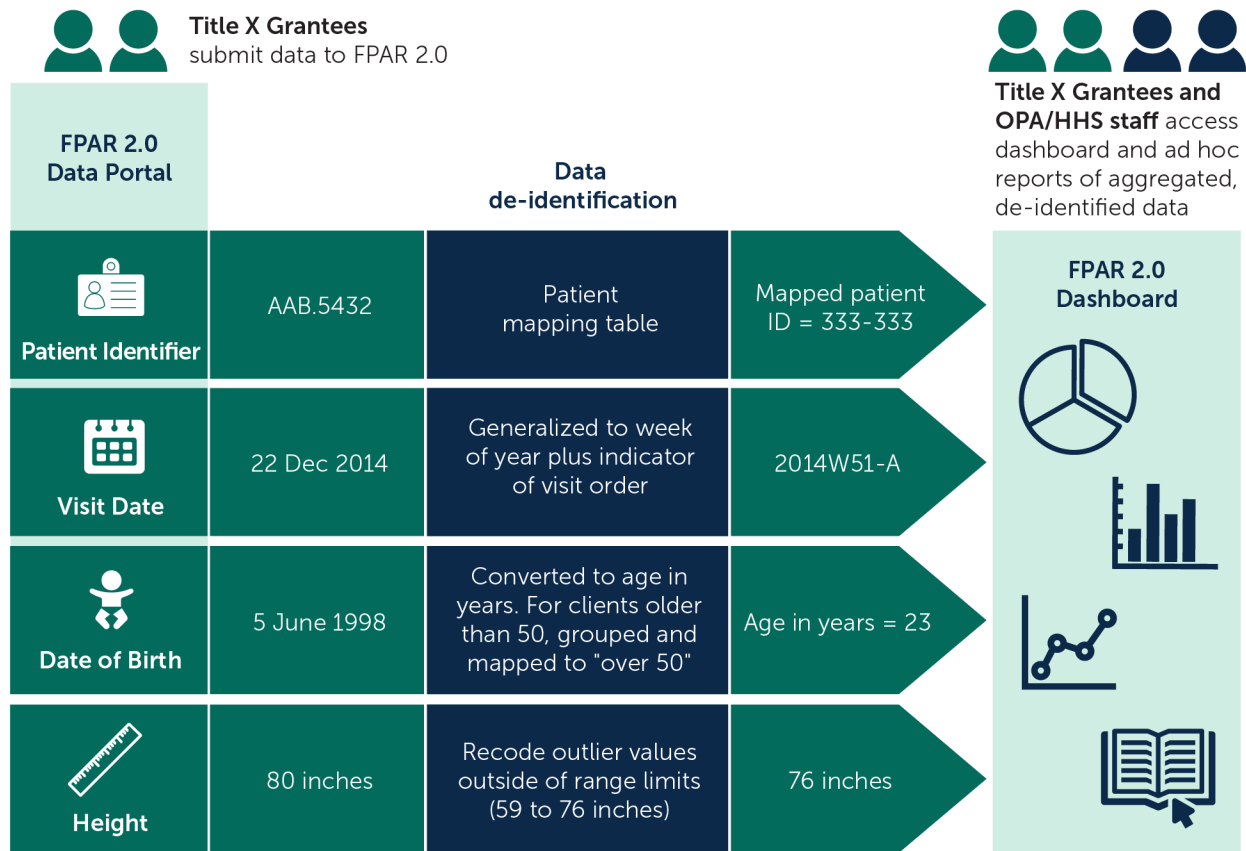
**Title X Grantees** submit data to FPAR 2.0

**Title X Grantees and OPA/HHS staff** access dashboard and ad hoc reports of aggregated, de-identified data

**FPAR 2.0 Data Portal**

**Data de-identification**

**FPAR 2.0 Dashboard**

| | | | |
|---|---|---|---|
| Patient Identifier | AAB.5432 | Patient mapping table | Mapped patient ID = 333-333 |
| Visit Date | 22 Dec 2014 | Generalized to week of year plus indicator of visit order | 2014W51-A |
| Date of Birth | 5 June 1998 | Converted to age in years. For clients older than 50, grouped and mapped to "over 50" | Age in years = 23 |
| Height | 80 inches | Recode outlier values outside of range limits (59 to 76 inches) | 76 inches |